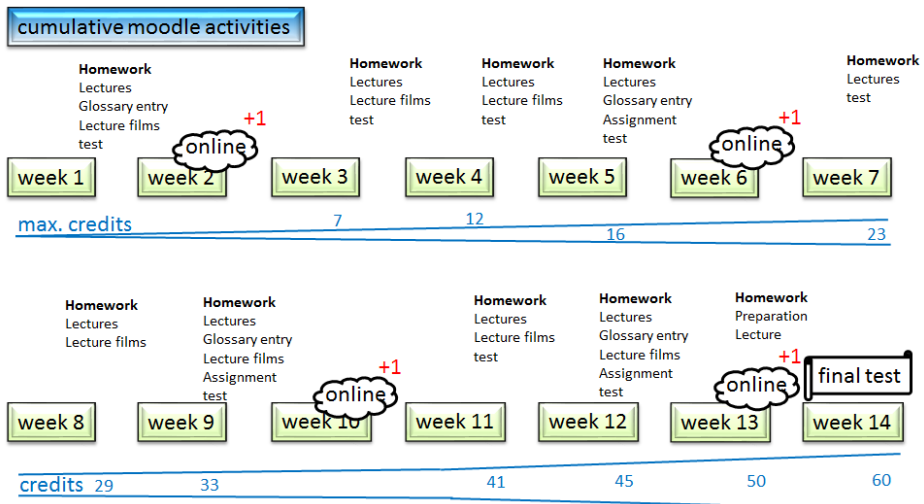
cumulative moodle activities

Homework
Lectures
Glossary entry
Lecture films
test

Homework
Lectures
Lecture films
test

Homework
Lectures
Lecture films
test

Homework
Lectures
Glossary entry
Assignment
test

Homework
Lectures
test

+1
online

+1
online

week 1
week 2
week 3
week 4
week 5
week 6
week 7

max. credits
7
12
16
23

Homework
Lectures
Lecture films

Homework
Lectures
Glossary entry
Lecture films
Assignment
test

Homework
Lectures
Lecture films
test

Homework
Lectures
Glossary entry
Lecture films
Assignment
test

Homework
Preparation
Lecture

+1
online

+1
online

final test

week 8
week 9
week 10
week 11
week 12
week 13
week 14

credits
29
33
41
45
50
60